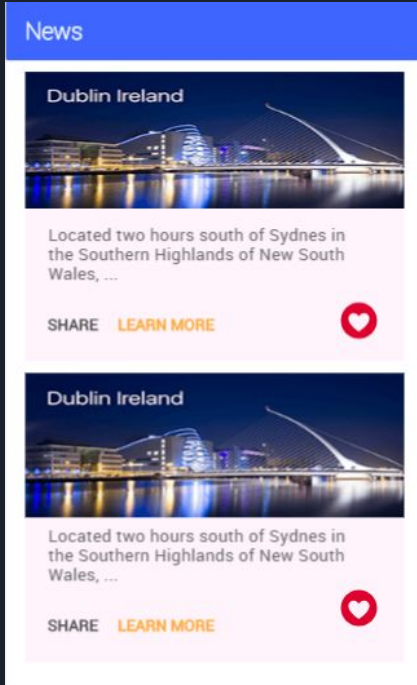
News

Dublin Ireland

Located two hours south of Sydnes in the Southern Highlands of New South Wales, ...

SHARE LEARN MORE

Dublin Ireland

Located two hours south of Sydnes in the Southern Highlands of New South Wales, ...

SHARE LEARN MORE